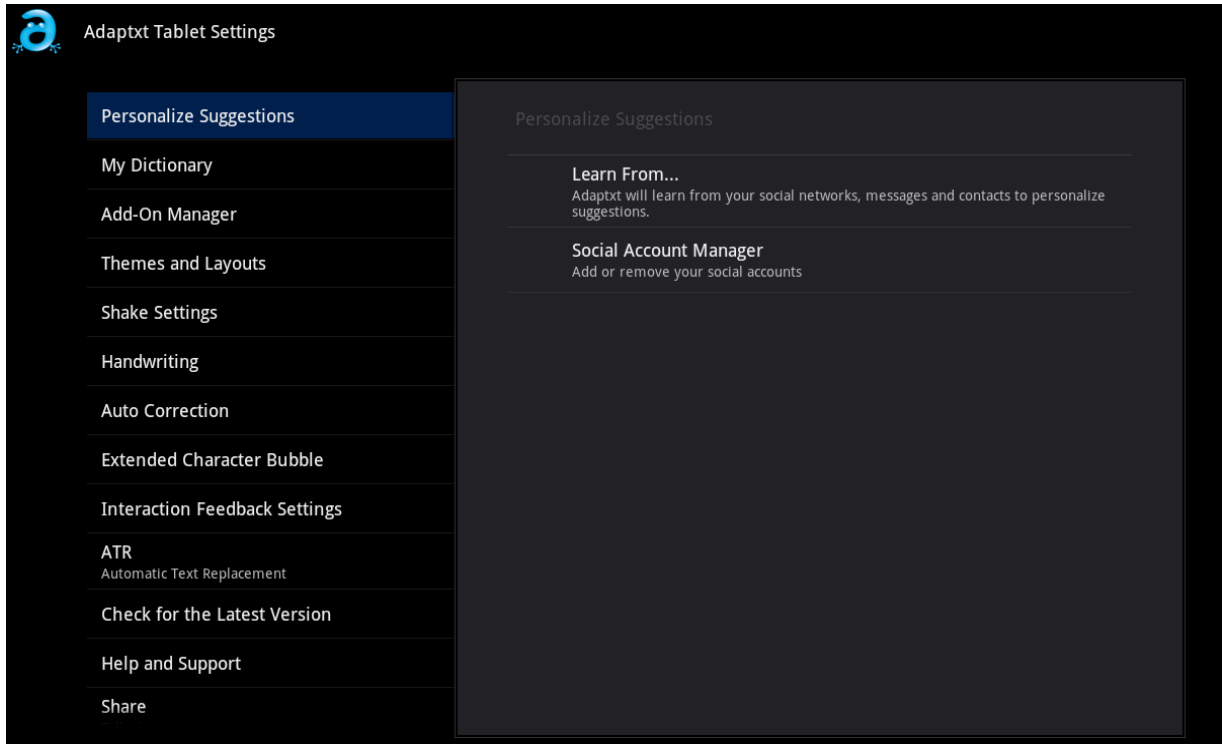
Adaptxt Tablet Settings

Personalize Suggestions

My Dictionary

Add-On Manager

Themes and Layouts

Shake Settings

Handwriting

Auto Correction

Extended Character Bubble

Interaction Feedback Settings

ATR
Automatic Text Replacement

Check for the Latest Version

Help and Support

Share

Personalize Suggestions

Learn From...
Adaptxt will learn from your social networks, messages and contacts to personalize suggestions.

Social Account Manager
Add or remove your social accounts